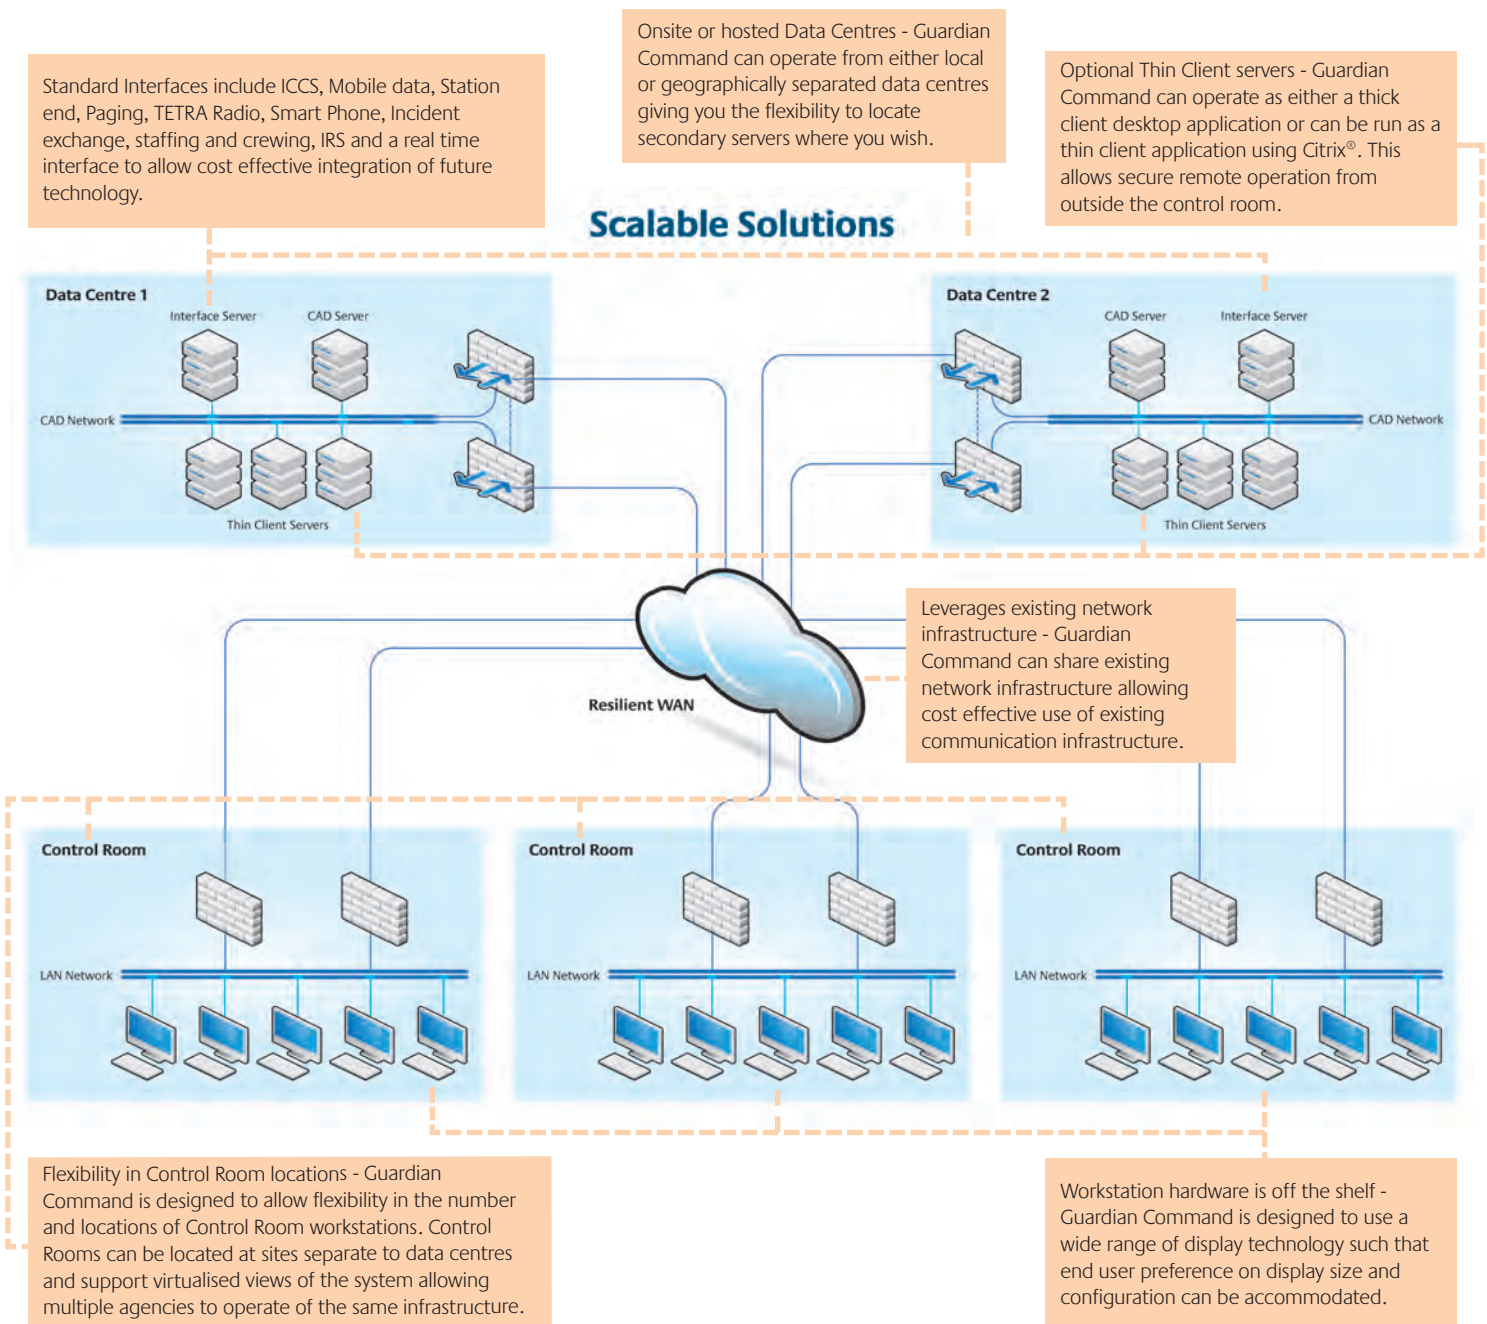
Standard Interfaces include ICCS, Mobile data, Station end, Paging, TETRA Radio, Smart Phone, Incident exchange, staffing and crewing, IRS and a real time interface to allow cost effective integration of future technology.

Onsite or hosted Data Centres - Guardian Command can operate from either local or geographically separated data centres giving you the flexibility to locate secondary servers where you wish.

Optional Thin Client servers - Guardian Command can operate as either a thick client desktop application or can be run as a thin client application using Citrix®. This allows secure remote operation from outside the control room.

Scalable Solutions

Data Centre 1

Interface Server

CAD Server

CAD Network

Thin Client Servers

Data Centre 2

CAD Server

Interface Server

CAD Network

Thin Client Servers

Leverages existing network infrastructure - Guardian Command can share existing network infrastructure allowing cost effective use of existing communication infrastructure.

Resilient WAN

Control Room

LAN Network

Control Room

LAN Network

Control Room

LAN Network

Flexibility in Control Room locations - Guardian Command is designed to allow flexibility in the number and locations of Control Room workstations. Control Rooms can be located at sites separate to data centres and support virtualised views of the system allowing multiple agencies to operate of the same infrastructure.

Workstation hardware is off the shelf - Guardian Command is designed to use a wide range of display technology such that end user preference on display size and configuration can be accommodated.